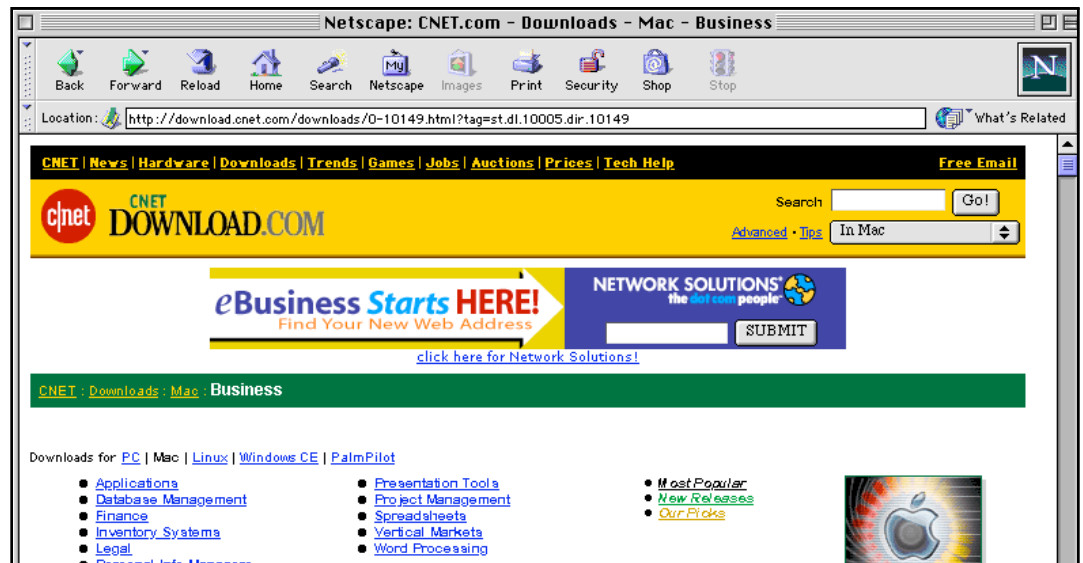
Netscape: CNET.com - Downloads - Mac - Business

Back Forward Reload Home Search Netscape Images Print Security Shop Stop

N

Location: http://download.cnet.com/downloads/0-10149.html?tag=st.dl.10005.dir.10149

What's Related

CNET | News | Hardware | Downloads | Trends | Games | Jobs | Auctions | Prices | Tech Help

Free Email

c|net CNET DOWNLOAD.COM

Search Go!

Advanced • Tips In Mac

eBusiness Starts HERE! Find Your New Web Address

NETWORK SOLUTIONS the dot com people

SUBMIT

click here for Network Solutions!

CNET : Downloads : Mac : Business

Downloads for PC | Mac | Linux | Windows CE | PalmPilot

Applications
Database Management
Finance
Inventory Systems
Legal
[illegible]

Presentation Tools
Project Management
Spreadsheets
Vertical Markets
Word Processing

Most Popular
New Releases
Our Picks